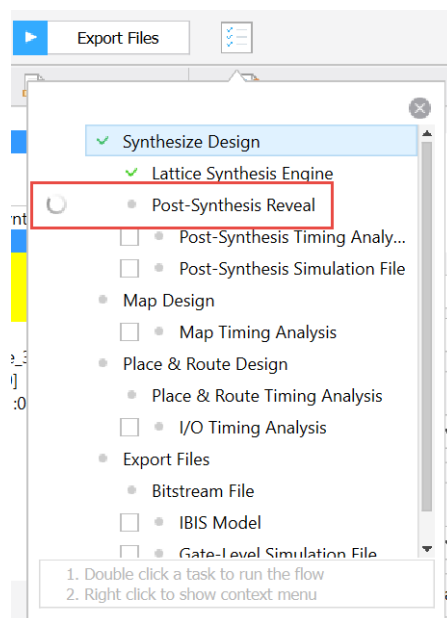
Export Files

Synthesize Design
Lattice Synthesis Engine
Post-Synthesis Reveal
Post-Synthesis Timing Analy...
Post-Synthesis Simulation File
Map Design
Map Timing Analysis
Place & Route Design
Place & Route Timing Analysis
I/O Timing Analysis
Export Files
Bitstream File
IBIS Model
Gate-Level Simulation File

1. Double click a task to run the flow
2. Right click to show context menu